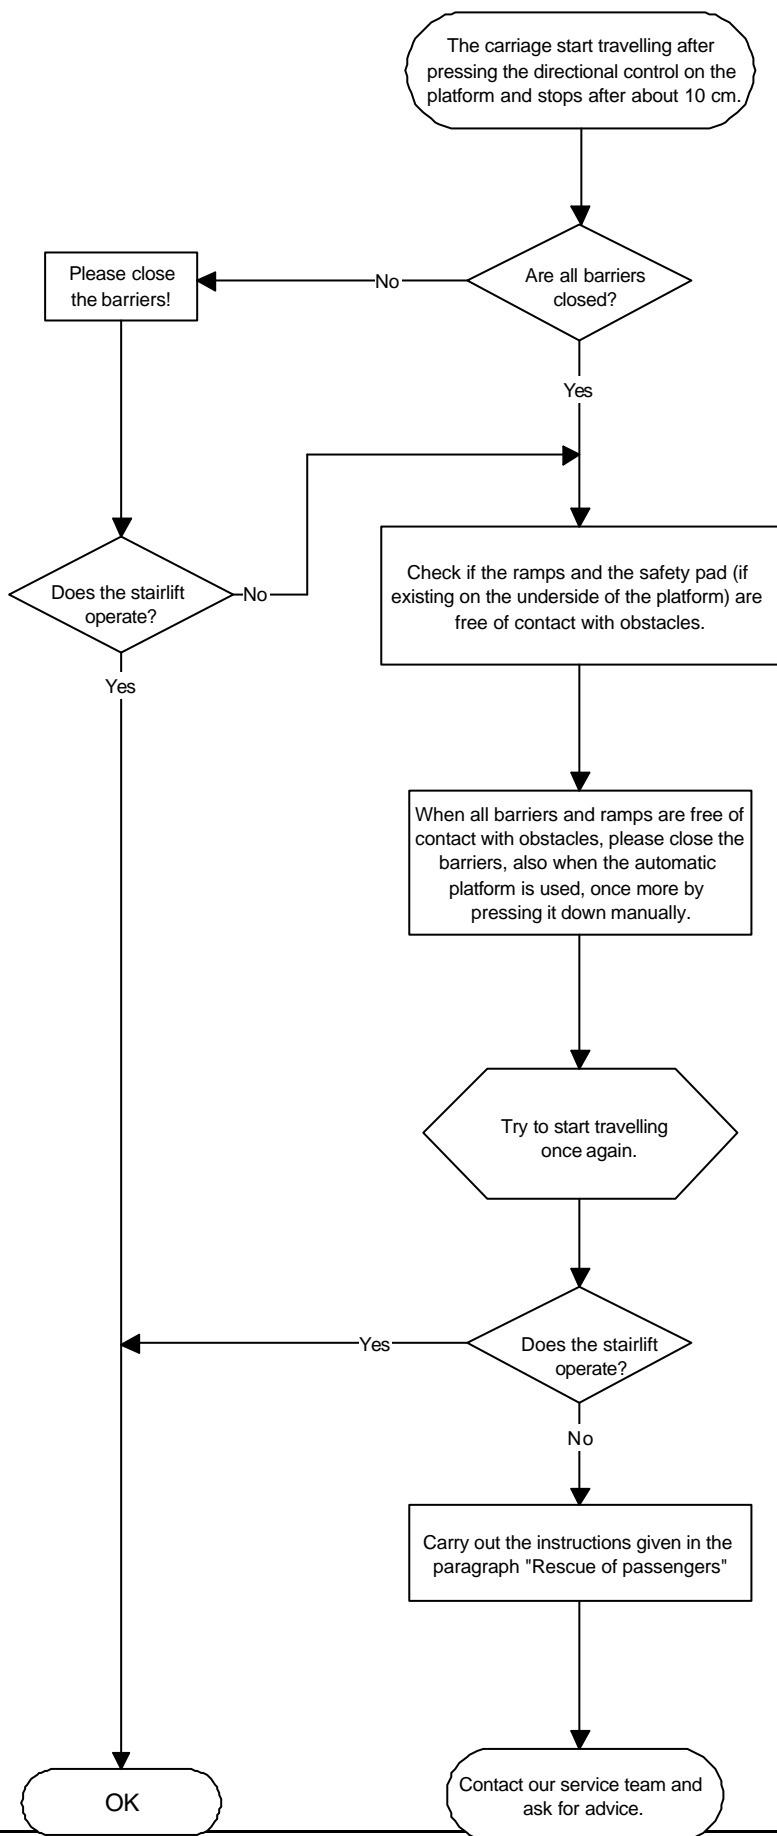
The carriage start travelling after pressing the directional control on the platform and stops after about 10 cm.

Are all barriers closed?

No

Please close the barriers!

Yes

Does the stairlift operate?

No

Yes

Check if the ramps and the safety pad (if existing on the underside of the platform) are free of contact with obstacles.

When all barriers and ramps are free of contact with obstacles, please close the barriers, also when the automatic platform is used, once more by pressing it down manually.

Try to start travelling once again.

Does the stairlift operate?

Yes

No

Carry out the instructions given in the paragraph "Rescue of passengers"

OK

Contact our service team and ask for advice.